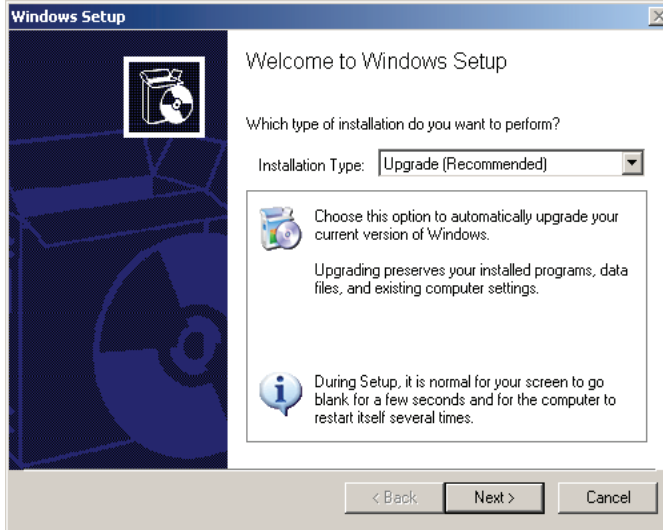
Windows Setup

Welcome to Windows Setup

Which type of installation do you want to perform?

Installation Type: Upgrade (Recommended)

Choose this option to automatically upgrade your current version of Windows.

Upgrading preserves your installed programs, data files, and existing computer settings.

During Setup, it is normal for your screen to go blank for a few seconds and for the computer to restart itself several times.

< Back
Next >
Cancel